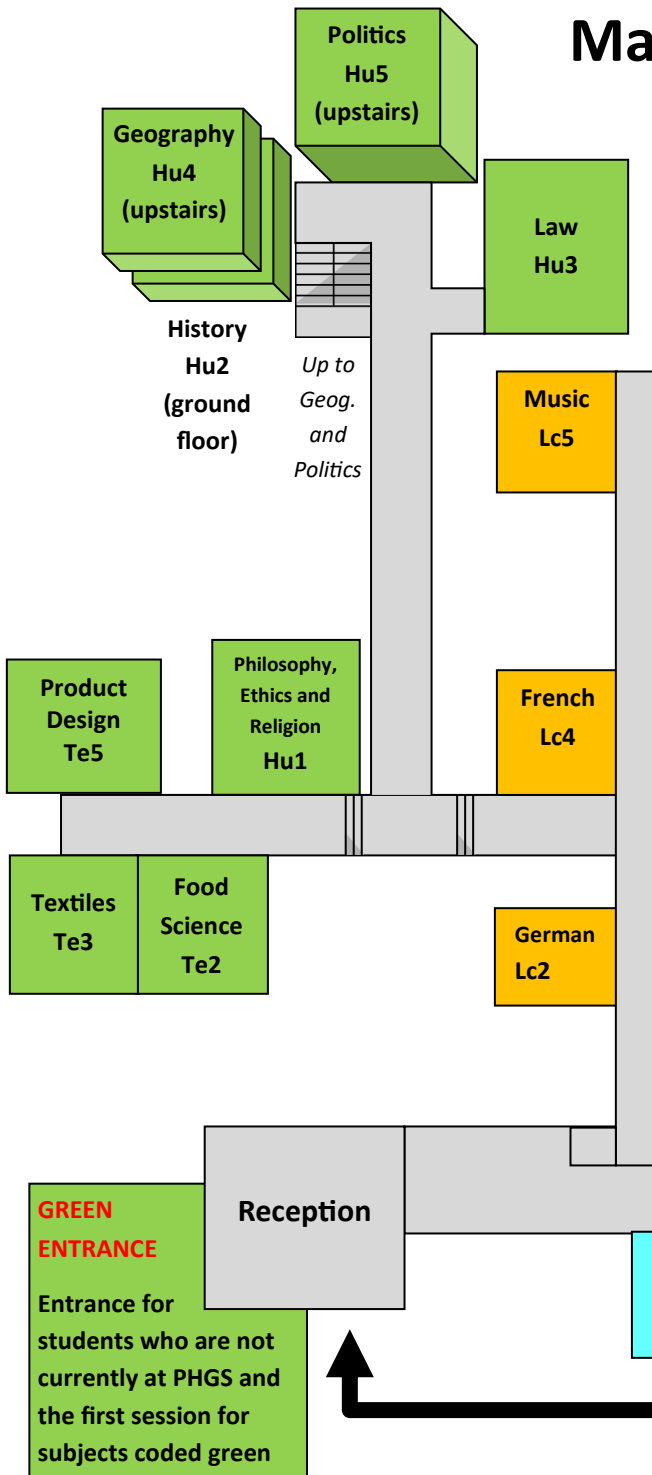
Ma

Politics
Hu5
(upstairs)

Geography
Hu4
(upstairs)

History
Hu2
(ground floor)

Up to Geog. and Politics

Law
Hu3

Music
Lc5

Product Design
Te5

Philosophy, Ethics and Religion
Hu1

French
Lc4

Textiles
Te3

Food Science
Te2

German
Lc2

GREEN ENTRANCE

Entrance for students who are not currently at PHGS and the first session for subjects coded green

Reception